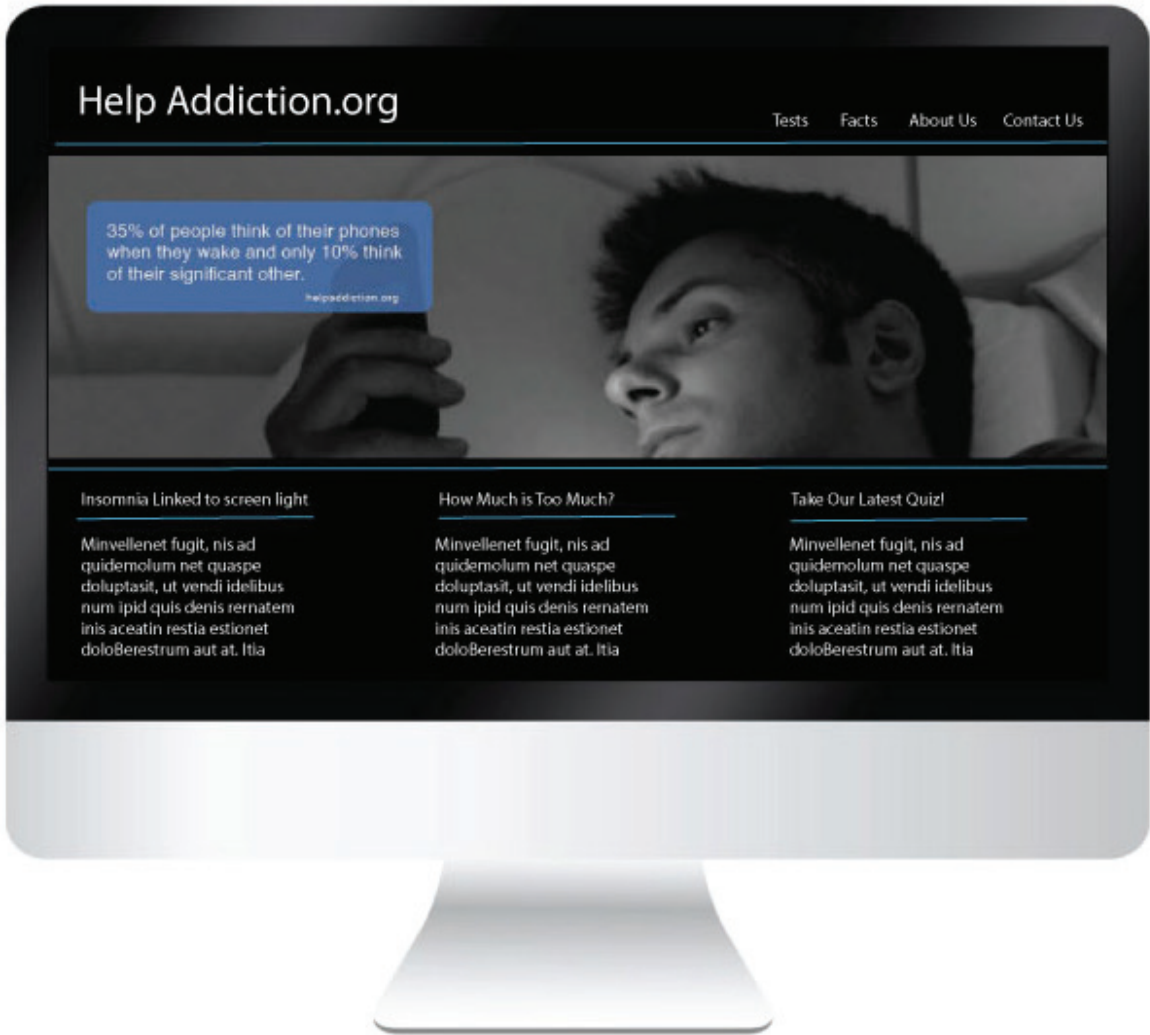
Help Addiction.org

Tests Facts About Us Contact Us

35% of people think of their phones when they wake and only 10% think of their significant other.

helpaddiction.org

Insomnia Linked to screen light

Minvellenet fugit, nis ad quidemolum net quaspe doluptasit, ut vendi idelibus num ipid quis denis rernatem inis aceatin restia estionet doloBerestrum aut at. Itia

How Much is Too Much?

Minvellenet fugit, nis ad quidemolum net quaspe doluptasit, ut vendi idelibus num ipid quis denis rernatem inis aceatin restia estionet doloBerestrum aut at. Itia

Take Our Latest Quiz!

Minvellenet fugit, nis ad quidemolum net quaspe doluptasit, ut vendi idelibus num ipid quis denis rernatem inis aceatin restia estionet doloBerestrum aut at. Itia